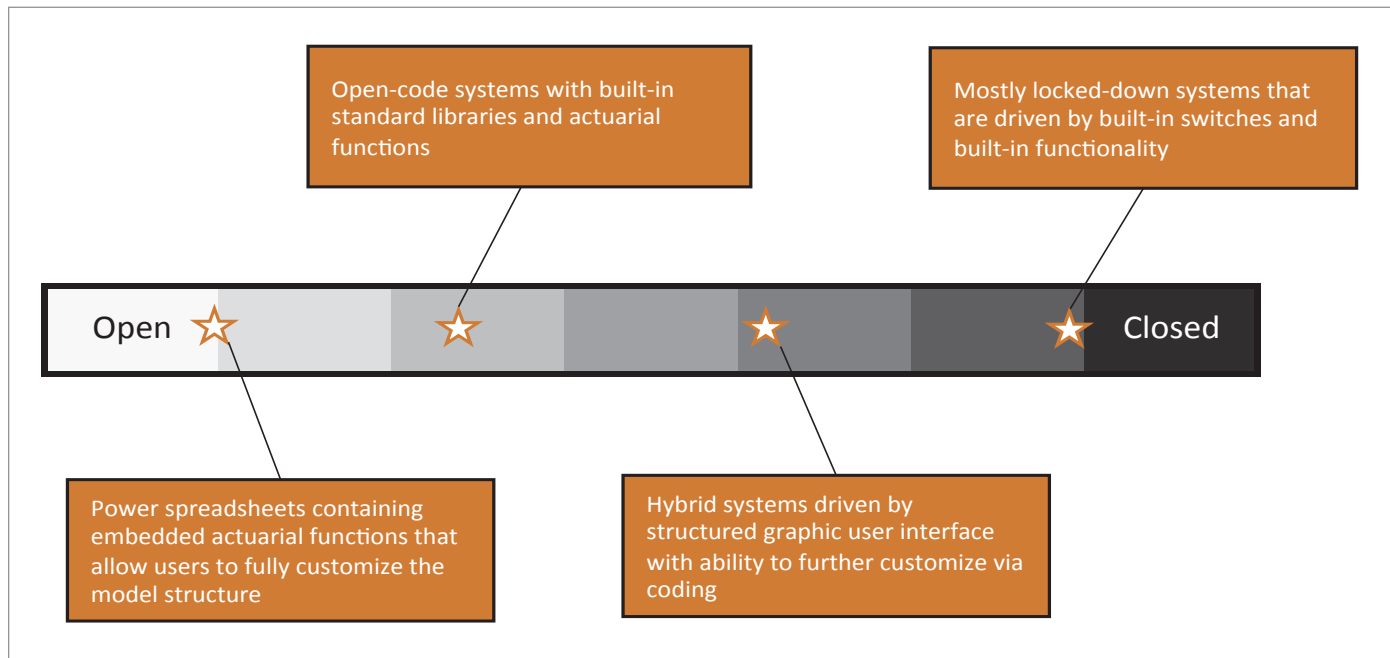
Open-code systems with built-in standard libraries and actuarial functions

Mostly locked-down systems that are driven by built-in switches and built-in functionality

Open

Closed

Power spreadsheets containing embedded actuarial functions that allow users to fully customize the model structure

Hybrid systems driven by structured graphic user interface with ability to further customize via coding